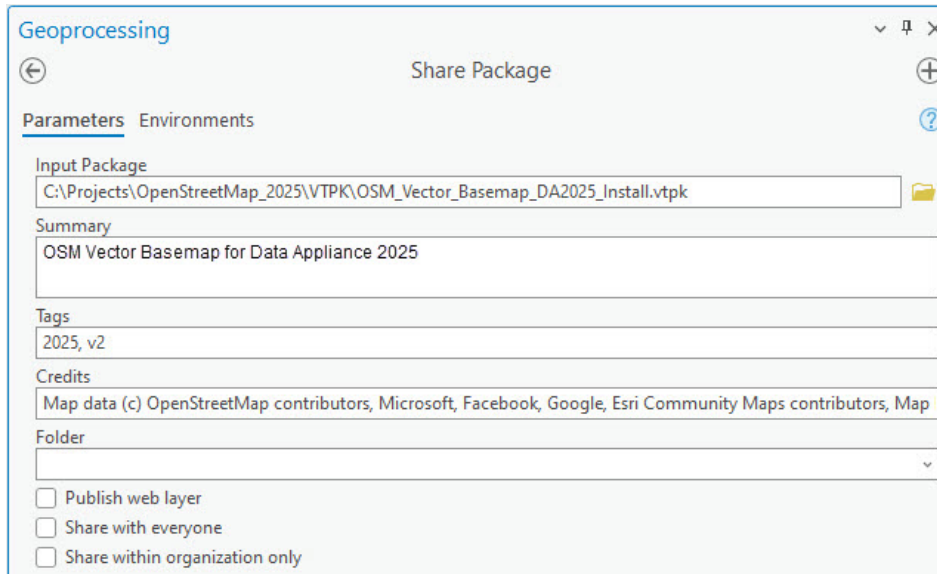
Geoprocessing

Share Package

Parameters Environments

Input Package
C:\Projects\OpenStreetMap_2025\VTPK\OSM_Vector_Basemap_DA2025_Install.vtpk

Summary
OSM Vector Basemap for Data Appliance 2025

Tags
2025, v2

Credits
Map data (c) OpenStreetMap contributors, Microsoft, Facebook, Google, Esri Community Maps contributors, Map

Folder

Publish web layer
Share with everyone
Share within organization only